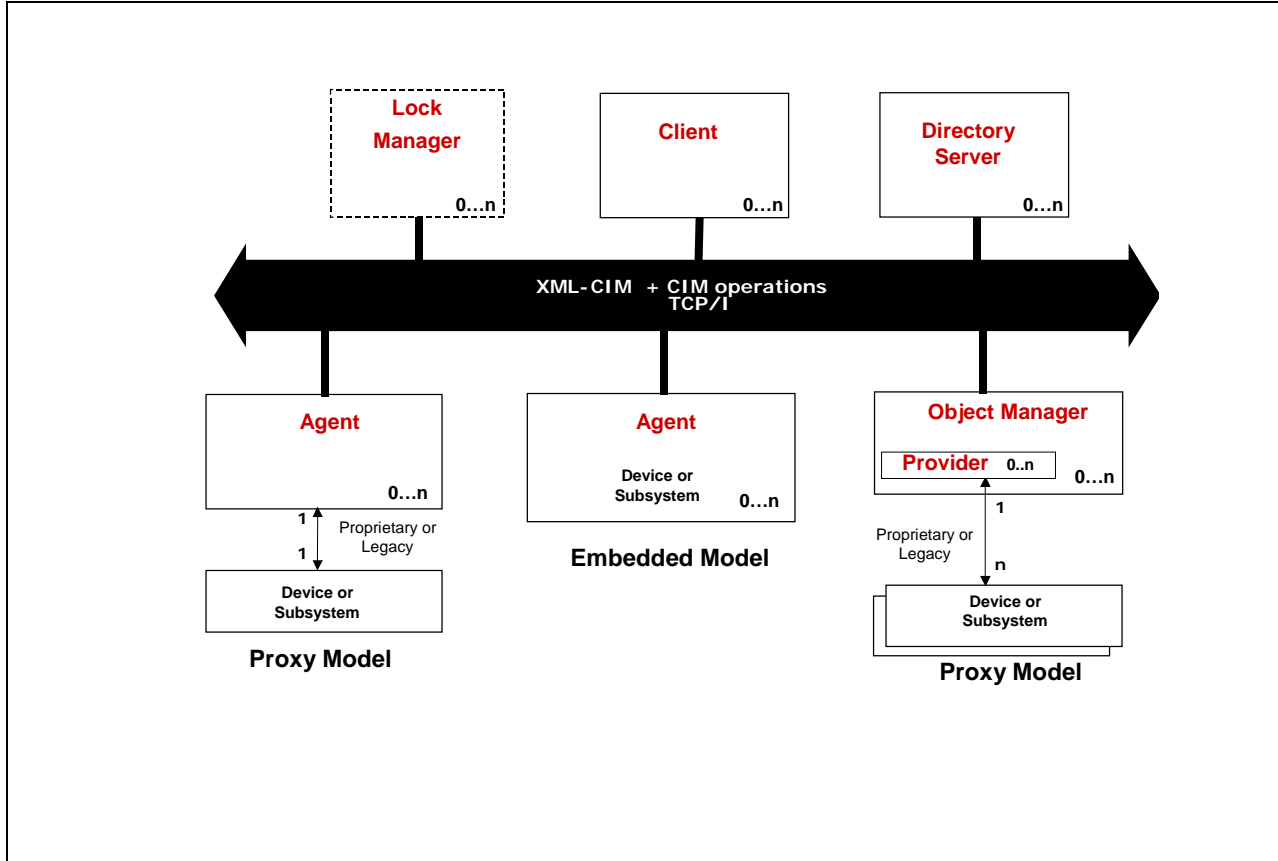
Lock Manager
0…n

Client
0…n

Directory Server
0…n

XML-CIM + CIM operations
TCP/I

Agent
0…n

1
Proprietary or Legacy
1

Device or Subsystem

Proxy Model

Agent
Device or Subsystem
0…n

Embedded Model

Object Manager
Provider 0..n
0…n

1
Proprietary or Legacy
n

Device or Subsystem

Proxy Model